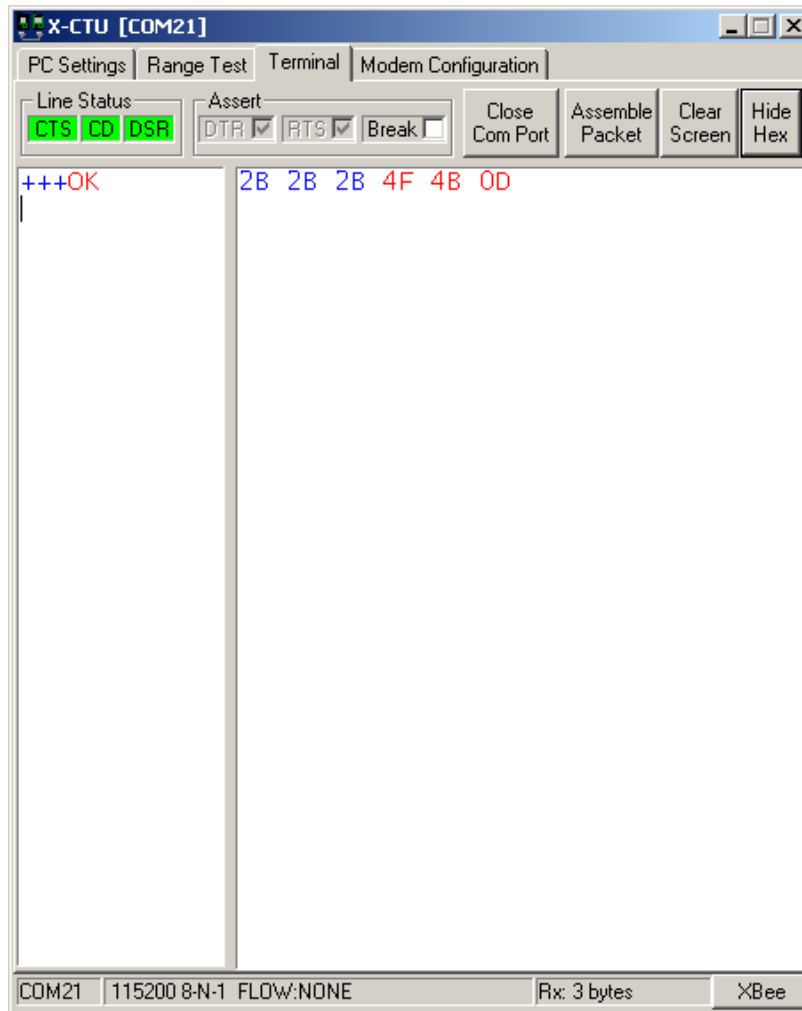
X-CTU [COM21]

PC Settings | Range Test | Terminal | Modem Configuration

Line Status
CTS CD DSR

Assert
DTR RTS Break

Close Com Port
Assemble Packet
Clear Screen
Hide Hex

+++OK

2B 2B 2B 4F 4B 0D

COM21 | 115200 8-N-1 FLOW:NONE | Rx: 3 bytes | XBee